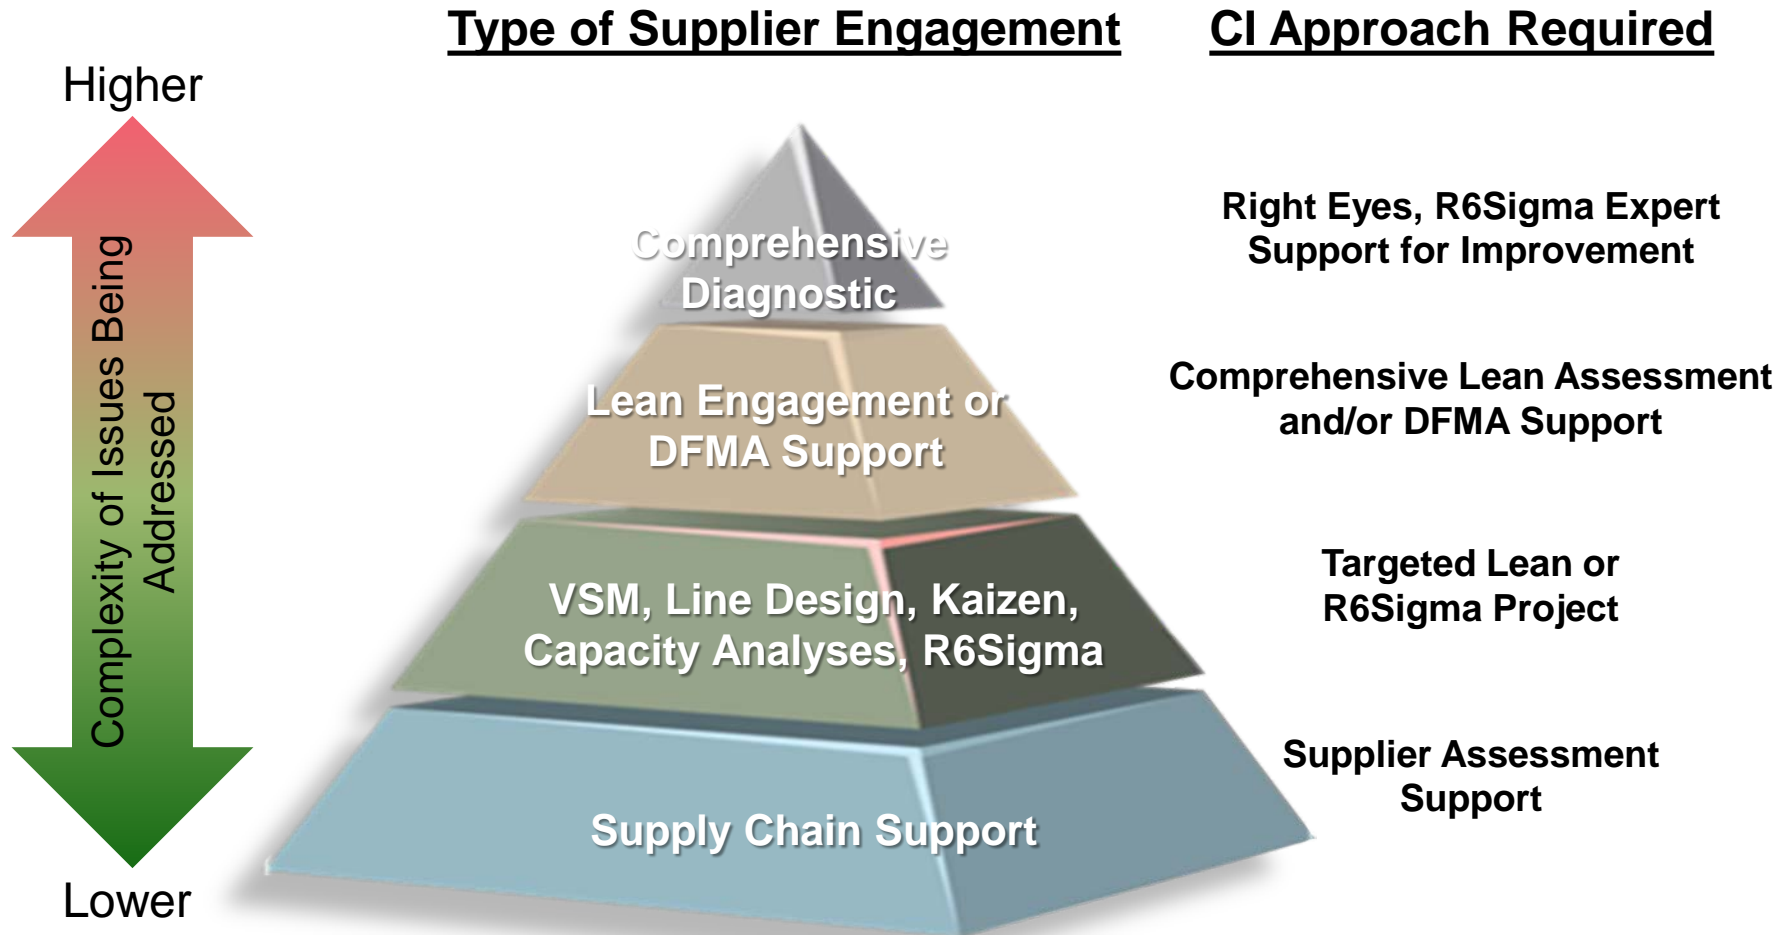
Type of Supplier Engagement

CI Approach Required

Higher

Complexity of Issues Being Addressed

Lower

Comprehensive Diagnostic

Right Eyes, R6Sigma Expert Support for Improvement

Lean Engagement or DFMA Support

Comprehensive Lean Assessment and/or DFMA Support

VSM, Line Design, Kaizen, Capacity Analyses, R6Sigma

Targeted Lean or R6Sigma Project

Supply Chain Support

Supplier Assessment Support